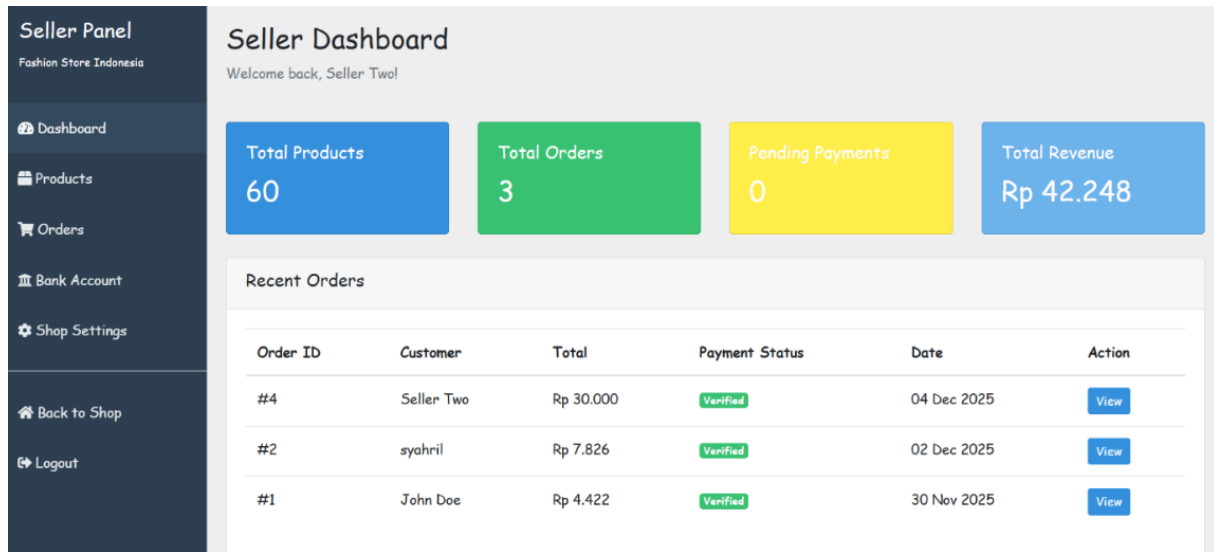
Seller Panel
Fashion Store Indonesia

Dashboard
Products
Orders
Bank Account
Shop Settings

Back to Shop
Logout

Seller Dashboard
Welcome back, Seller Two!

Total Products
60

Total Orders
3

Pending Payments
0

Total Revenue
Rp 42.248

Recent Orders

| Order ID | Customer | Total | Payment Status | Date | Action |
|---|---|---|---|---|---|
| #4 | Seller Two | Rp 30.000 | Verified | 04 Dec 2025 | View |
| #2 | syahril | Rp 7.826 | Verified | 02 Dec 2025 | View |
| #1 | John Doe | Rp 4.422 | Verified | 30 Nov 2025 | View |